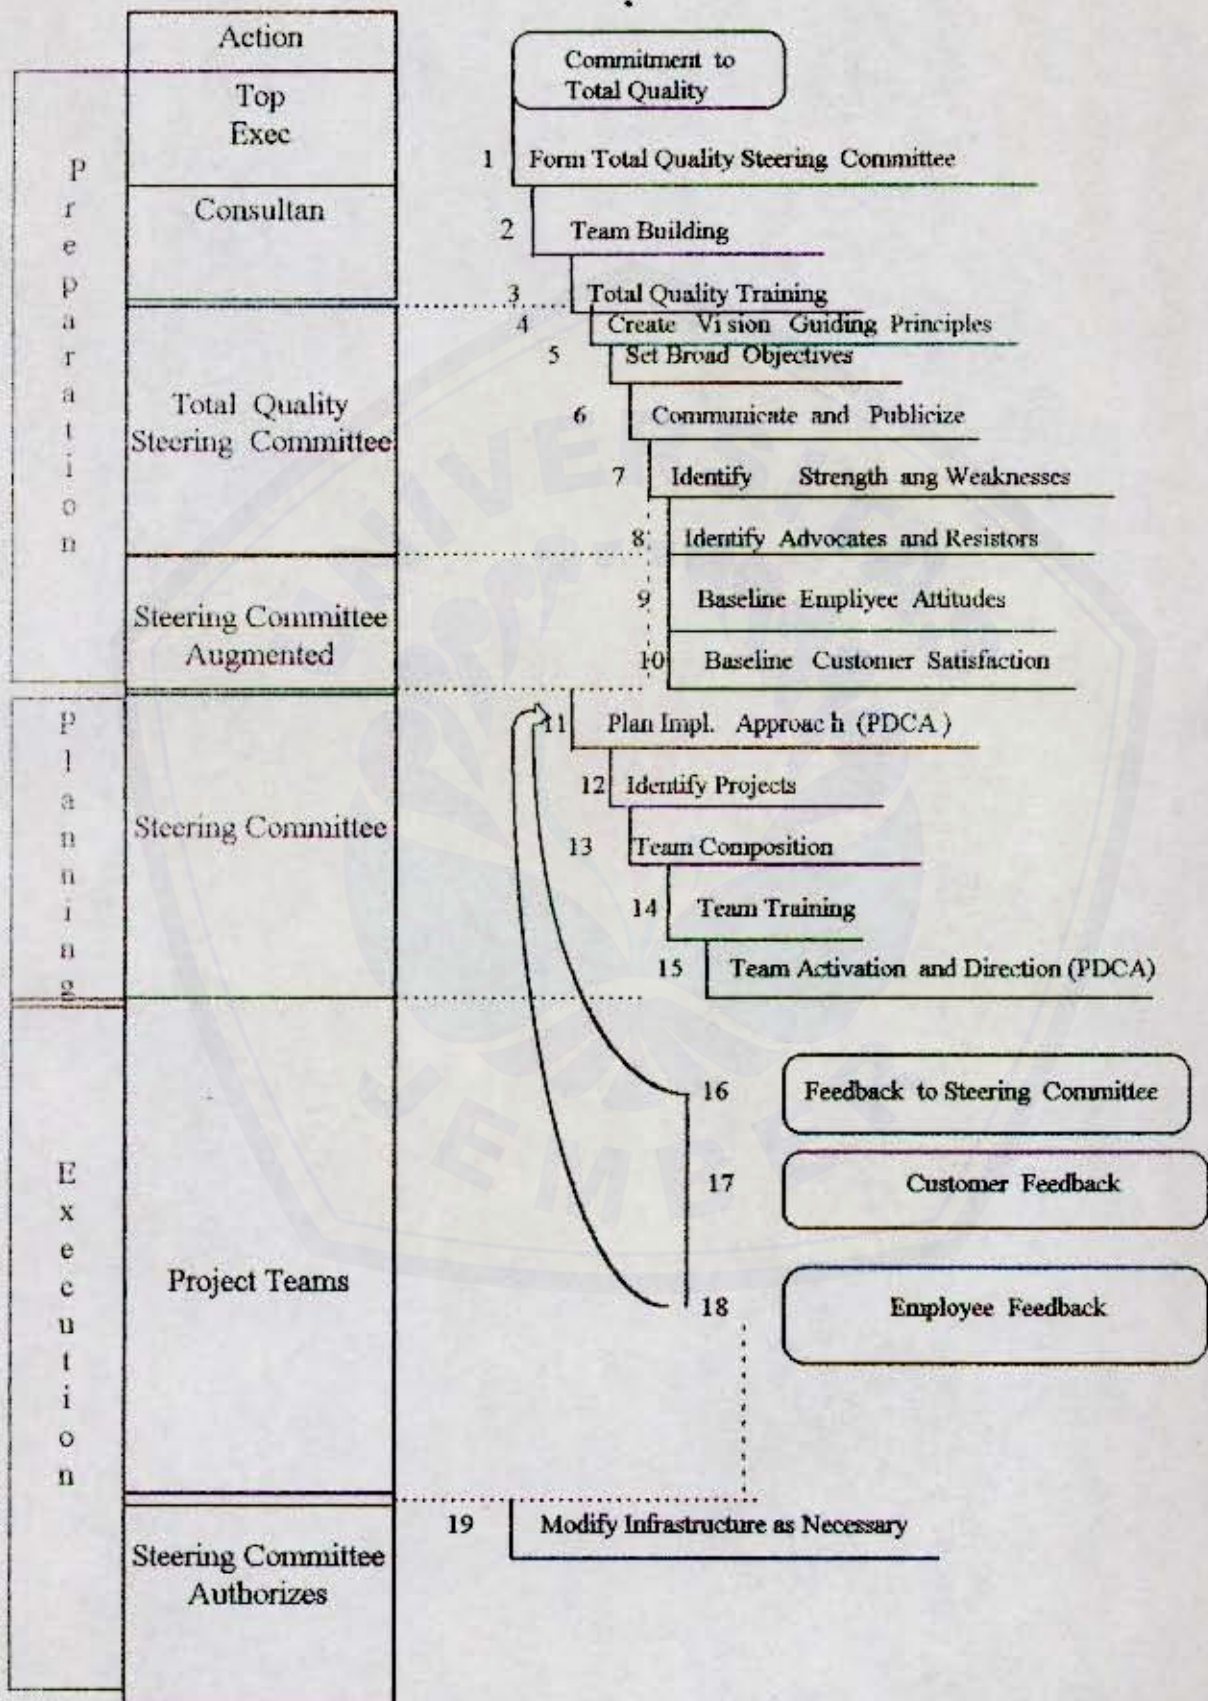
Action

Top Exec

Consultan

Total Quality Steering Committee

Steering Committee Augmented

Steering Committee

Project Teams

Steering Committee Authorizes

Preparation

Planning

Execution

Commitment to Total Quality

1 Form Total Quality Steering Committee

2 Team Building

3 Total Quality Training

4 Create Vi sion Guiding Principles

5 Set Broad Objectives

6 Communicate and Publicize

7 Identify Strength ang Weaknesses

8 Identify Advocates and Resistors

9 Baseline Empliyee Attitudes

10 Baseline Customer Satisfaction

11 Plan Impl. Approac h (PDCA)

12 Identify Projects

13 Team Composition

14 Team Training

15 Team Activation and Direction (PDCA)

16 Feedback to Steering Committee

17 Customer Feedback

18 Employee Feedback

19 Modify Infrastructure as Necessary